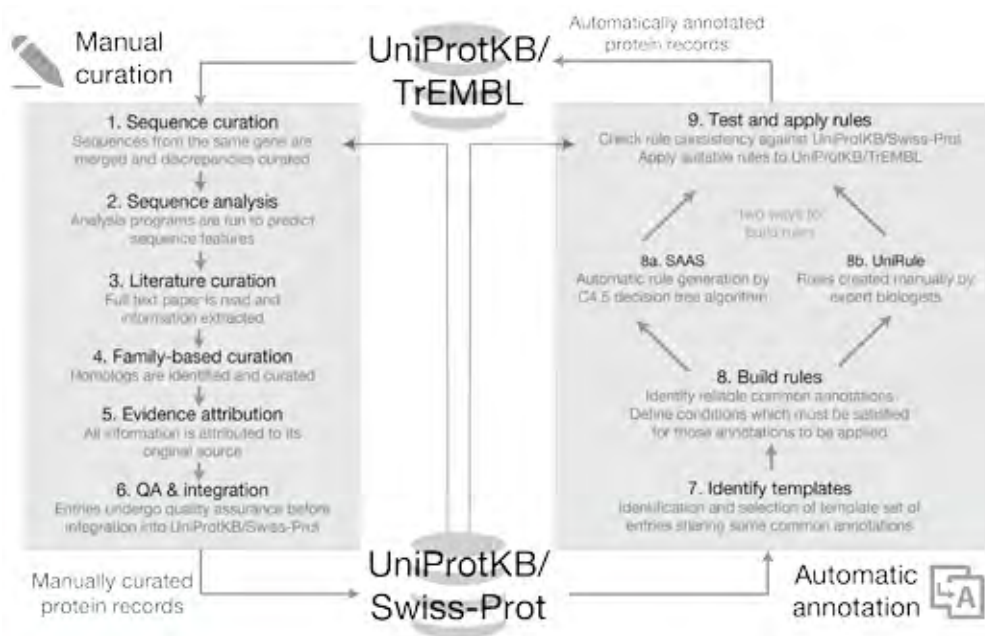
Manual curation

UniProtKB/ TrEMBL

Automatically annotated protein records

1. Sequence curation
Sequences from the same gene are merged and discrepancies curated

2. Sequence analysis
Analysis programs are run to predict sequence features

3. Literature curation
Full text paper is read and information extracted

4. Family-based curation
Homologs are identified and curated

5. Evidence attribution
All information is attributed to its original source

6. QA & integration
Entries undergo quality assurance before integration into UniProtKB/Swiss-Prot

9. Test and apply rules
Check rule consistency against UniProtKB/Swiss-Prot
Apply suitable rules to UniProtKB/TrEMBL

two ways to build rules

8a. SAAS
Automatic rule generation by C4.5 decision tree algorithm

8b. UniRule
Rules created manually by expert biologists

8. Build rules
Identify reliable common annotations
Define conditions which must be satisfied for those annotations to be applied

7. Identify templates
Identification and selection of template set of entries sharing some common annotations

Manually curated protein records

UniProtKB/ Swiss-Prot

Automatic annotation

A